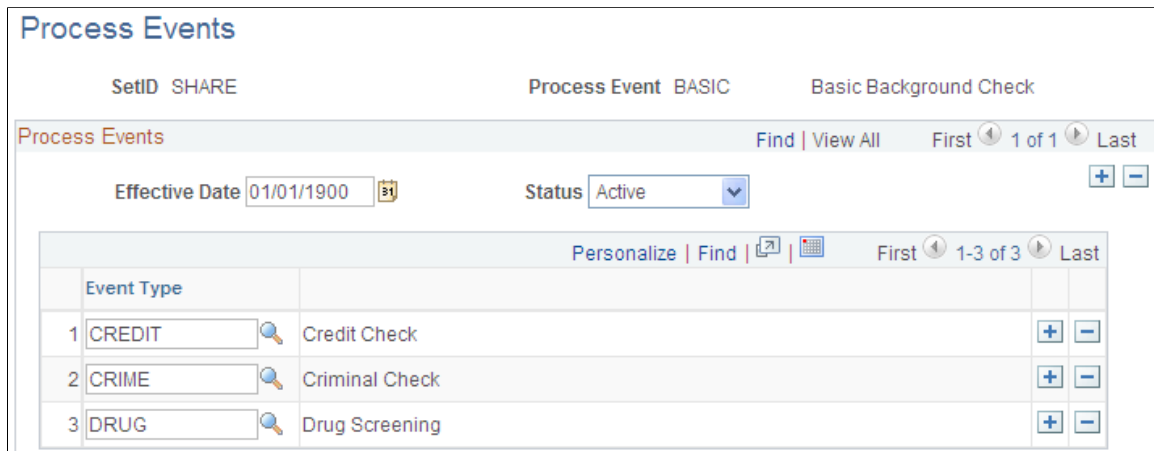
Process Events

SetID SHARE

Process Event BASIC

Basic Background Check

Process Events

Find | View All

First 1 of 1 Last

Effective Date 01/01/1900

Status Active

Personalize | Find |

First 1-3 of 3 Last

| | Event Type | |
|---|---|---|
| 1 | CREDIT | Credit Check |
| 2 | CRIME | Criminal Check |
| 3 | DRUG | Drug Screening |